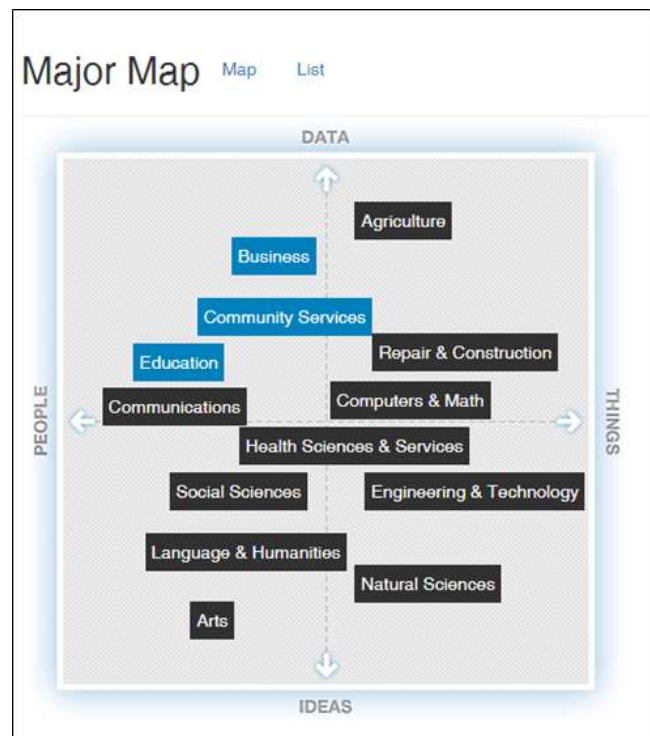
Major Map Map List

DATA

Agriculture

Business

Community Services

Repair & Construction

Education

PEOPLE

Communications

Computers & Math

THINGS

Health Sciences & Services

Social Sciences

Engineering & Technology

Language & Humanities

Natural Sciences

Arts

IDEAS